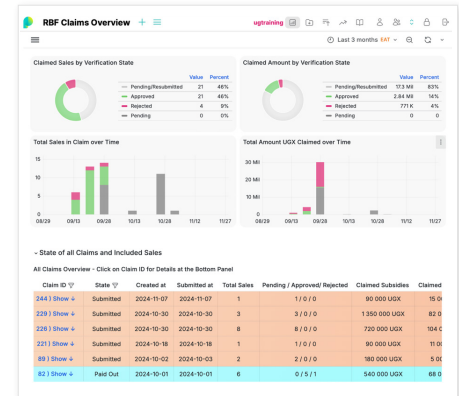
RBF Claims Overview + ≡

ugtraining

Last 3 months EAT

Claimed Sales by Verification State

| | Value | Percent |
|---|---|---|
| Pending/Resubmitted | 21 | 46% |
| Approved | 21 | 46% |
| Rejected | 4 | 9% |
| Pending | 0 | 0% |

Claimed Amount by Verification State

| | Value | Percent |
|---|---|---|
| Pending/Resubmitted | 17.3 Mil | 83% |
| Approved | 2.84 Mil | 14% |
| Rejected | 771 K | 4% |
| Pending | 0 | 0 |

Total Sales in Claim over Time

08/29 09/13 09/28 10/13 10/28 11/12 11/27

Total Amount UGX Claimed over Time

30 Mil
20 Mil
10 Mil
0

08/29 09/13 09/28 10/13 10/28 11/12 11/27

⌄ State of all Claims and Included Sales

All Claims Overview - Click on Claim ID for Details at the Bottom Panel

| Claim ID | State | Created at | Submitted at | Total Sales | Pending / Approved/ Rejected | Claimed Subsidies | Claimed |
|---|---|---|---|---|---|---|---|
| 244 ) Show ↓ | Submitted | 2024-11-07 | 2024-11-07 | 1 | 1 / 0 / 0 | 90 000 UGX | 15 0 |
| 229 ) Show ↓ | Submitted | 2024-10-30 | 2024-10-30 | 3 | 3 / 0 / 0 | 1 350 000 UGX | 82 0 |
| 226 ) Show ↓ | Submitted | 2024-10-30 | 2024-10-30 | 8 | 8 / 0 / 0 | 720 000 UGX | 104 0 |
| 221 ) Show ↓ | Submitted | 2024-10-18 | 2024-10-18 | 1 | 1 / 0 / 0 | 90 000 UGX | 13 0 |
| 89 ) Show ↓ | Submitted | 2024-10-02 | 2024-10-03 | 2 | 2 / 0 / 0 | 180 000 UGX | 5 00 |
| 82 ) Show ↓ | Paid Out | 2024-10-01 | 2024-10-01 | 6 | 0 / 5 / 1 | 540 000 UGX | 68 0 |